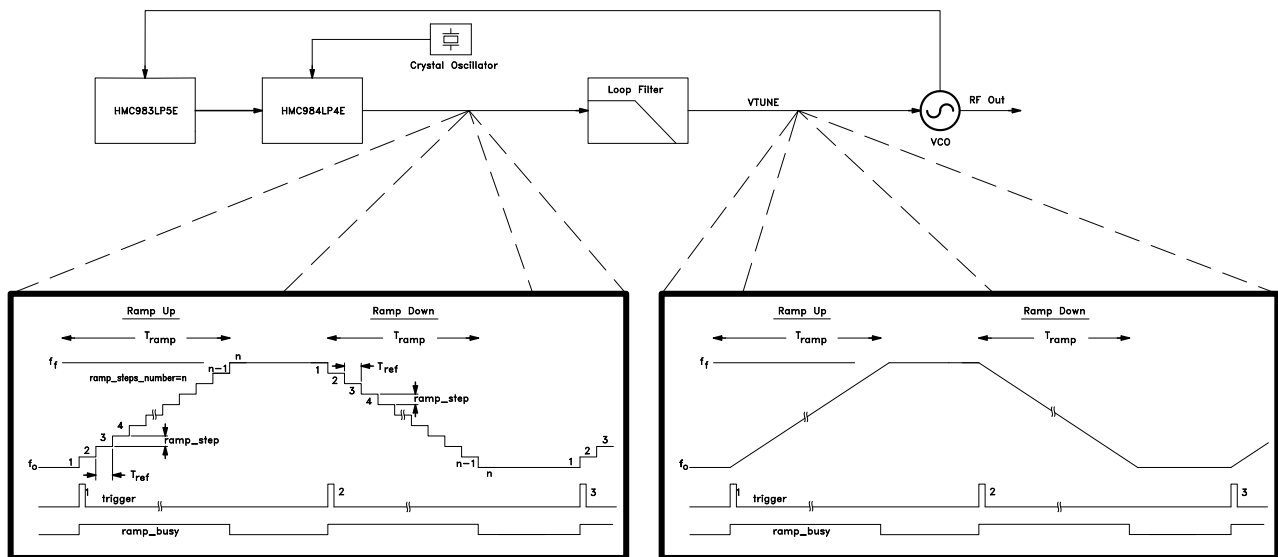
Crystal Oscillator

HMC983LP5E

HMC984LP4E

Loop Filter

VTUNE

RF Out

VCO

Ramp Up

$T_{ramp}$

Ramp Down

$T_{ramp}$

$f_f$

ramp_steps_number=n

n

n−1

1

2

3

4

ramp_step

$T_{ref}$

$f_o$

1

2

3

4

ramp_step

$T_{ref}$

n−1

n

1

2

3

1

trigger

2

3

ramp_busy

Ramp Up

$T_{ramp}$

Ramp Down

$T_{ramp}$

$f_f$

$f_o$

1

trigger

2

3

ramp_busy